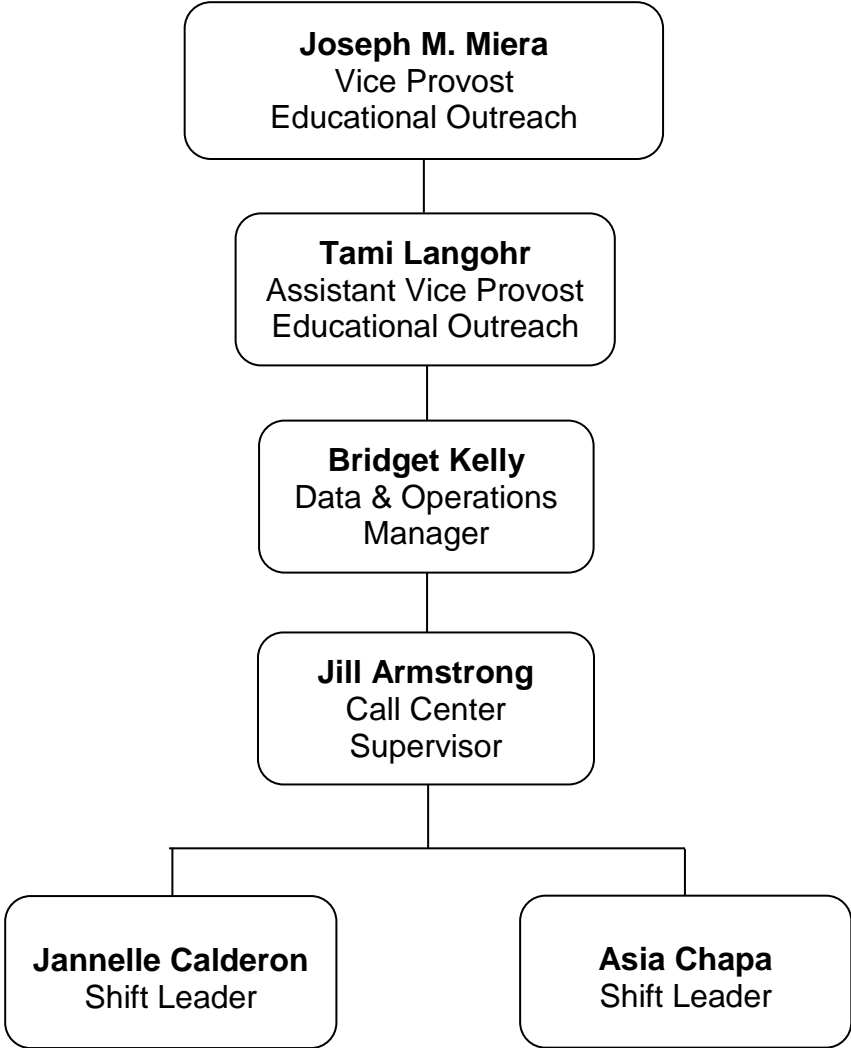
**Joseph M. Miera**
Vice Provost
Educational Outreach

**Tami Langohr**
Assistant Vice Provost
Educational Outreach

**Bridget Kelly**
Data & Operations
Manager

**Jill Armstrong**
Call Center
Supervisor

**Jannelle Calderon**
Shift Leader

**Asia Chapa**
Shift Leader